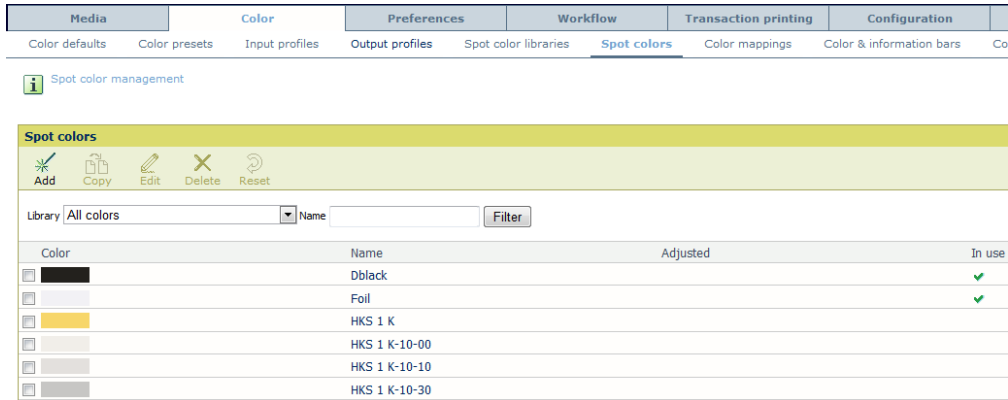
Media | Color | Preferences | Workflow | Transaction printing | Configuration

Color defaults | Color presets | Input profiles | Output profiles | Spot color libraries | Spot colors | Color mappings | Color & information bars | Co

Spot color management

Spot colors

Add | Copy | Edit | Delete | Reset

Library All colors Name Filter

| Color | Name | Adjusted | In use |
|---|---|---|---|
| | Dblack | | ✔ |
| | Foil | | ✔ |
| | HKS 1 K | | |
| | HKS 1 K-10-00 | | |
| | HKS 1 K-10-10 | | |
| | HKS 1 K-10-30 | | |